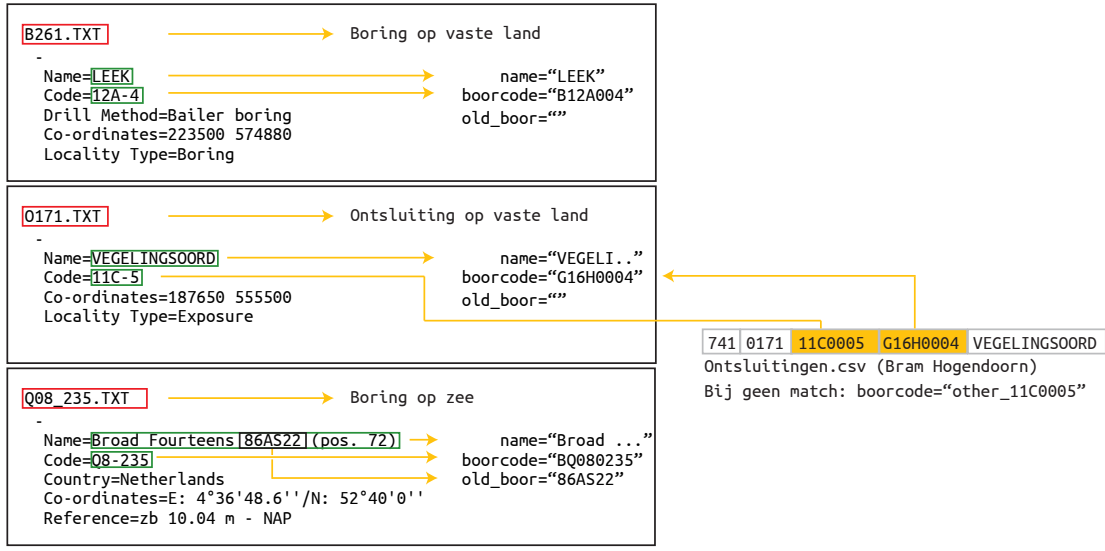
B261.TXT → Boring op vaste land

-

Name=LEEK → name="LEEK"

Code=12A-4 → boorcode="B12A004"

Drill Method=Bailer boring

old_boor=""

Co-ordinates=223500 574880

Locality Type=Boring

O171.TXT → Ontsluiting op vaste land

-

Name=VEGELINGSOORD → name="VEGELI.."

Code=11C-5

boorcode="G16H0004"

Co-ordinates=187650 555500

old_boor=""

Locality Type=Exposure

| 741 | 0171 | 11C0005 | G16H0004 | VEGELINGSOORD |
|---|---|---|---|---|

Ontsluitingen.csv (Bram Hogendoorn)

Bij geen match: boorcode="other_11C0005"

Q08_235.TXT → Boring op zee

-

Name=Broad Fourteens 86AS22 (pos. 72) → name="Broad ..."

Code=Q8-235 → boorcode="BQ080235"

Country=Netherlands

old_boor="86AS22"

Co-ordinates=E: 4°36'48.6''/N: 52°40'0''

Reference=zb 10.04 m - NAP